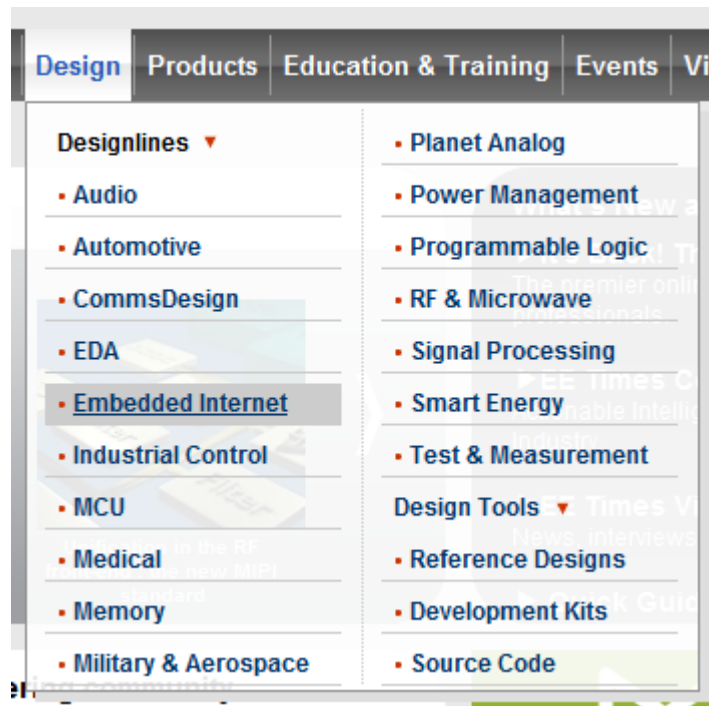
Design | Products | Education & Training | Events | Vi

Designlines ▼
• Audio
• Automotive
• CommsDesign
• EDA
• Embedded Internet
• Industrial Control
• MCU
• Medical
• Memory
• Military & Aerospace

• Planet Analog
• Power Management
• Programmable Logic
• RF & Microwave
• Signal Processing
• Smart Energy
• Test & Measurement
Design Tools ▼
• Reference Designs
• Development Kits
• Source Code